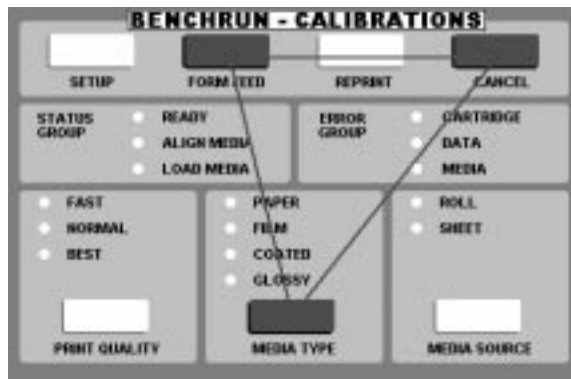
BENCHRUN - CALIBRATIONS

SETUP
FORMFEED
REPRINT
CANCEL

STATUS GROUP
READY
ALIGN MEDIA
LOAD MEDIA

ERROR GROUP
CARTRIDGE
DATA
MEDIA

FAST
NORMAL
BEST
PRINT QUALITY

PAPER
FILM
COATED
GLOSSY
MEDIA TYPE

ROLL
SHEET
MEDIA SOURCE